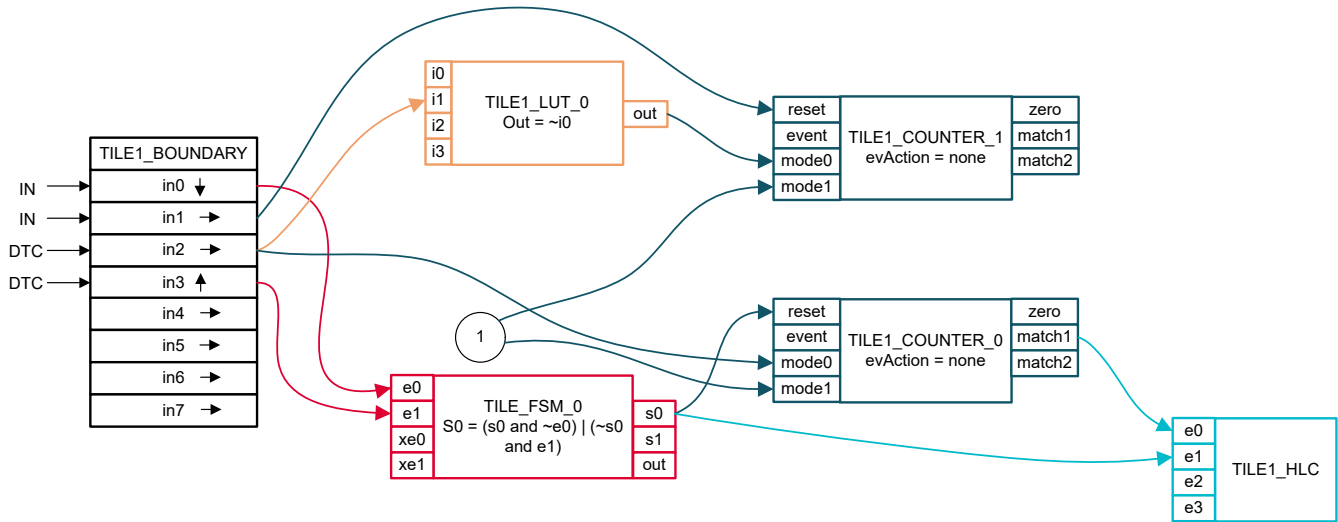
TILE1_BOUNDARY

IN → in0 ↓
IN → in1 →
DTC → in2 →
DTC → in3 ↑
in4 →
in5 →
in6 →
in7 →

i0
i1
i2
i3
TILE1_LUT_0
Out = ~i0
out

reset
event
mode0
mode1
TILE1_COUNTER_1
evAction = none
zero
match1
match2

1

reset
event
mode0
mode1
TILE1_COUNTER_0
evAction = none
zero
match1
match2

e0
e1
xe0
xe1
TILE_FSM_0
S0 = (s0 and ~e0) | (~s0 and e1)
s0
s1
out

e0
e1
e2
e3
TILE1_HLC